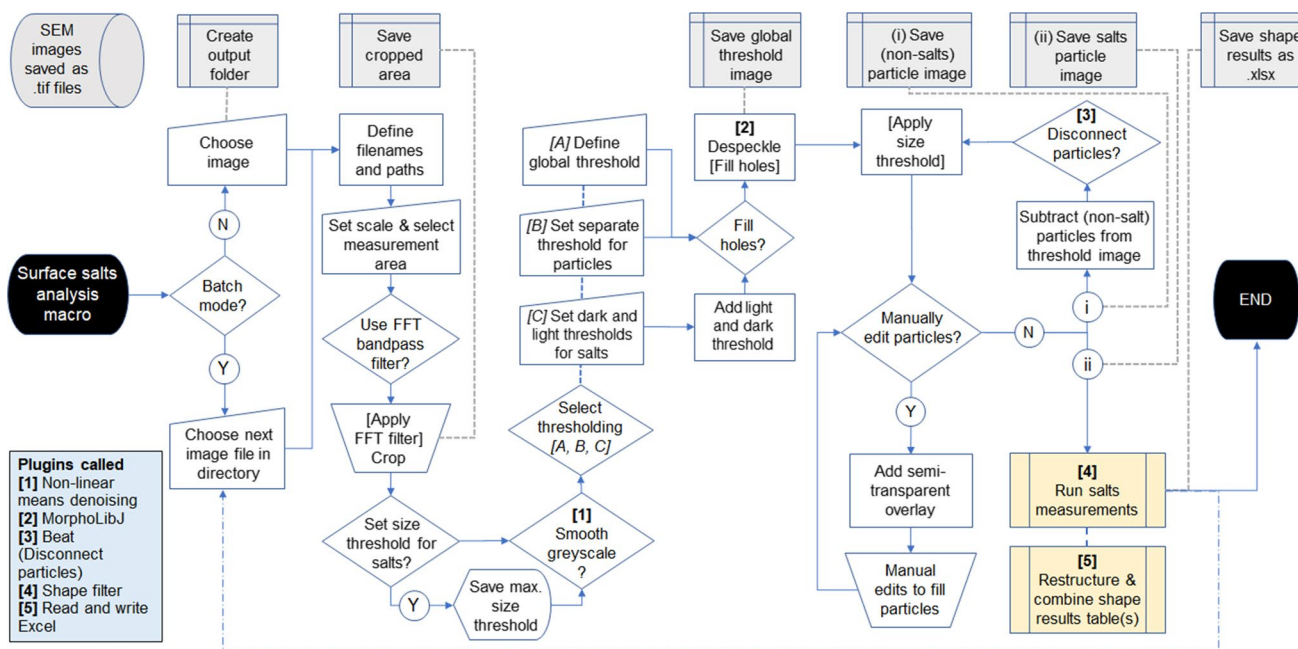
SEM images saved as .tif files

Create output folder

Save cropped area

Save global threshold image

(i) Save (non-salts) particle image

(ii) Save salts particle image

Save shape results as .xlsx

Choose image

Define filenames and paths

[A] Define global threshold

[2] Despeckle [Fill holes]

[Apply size threshold]

[3] Disconnect particles?

N

Set scale & select measurement area

[B] Set separate threshold for particles

Fill holes?

Subtract (non-salt) particles from threshold image

Surface salts analysis macro

Batch mode?

Use FFT bandpass filter?

[C] Set dark and light thresholds for salts

Add light and dark threshold

Manually edit particles?

N

i

END

Y

ii

Choose next image file in directory

[Apply FFT filter] Crop

Select thresholding [A, B, C]

Y

Plugins called
[1] Non-linear means denoising
[2] MorphoLibJ
[3] Beat (Disconnect particles)
[4] Shape filter
[5] Read and write Excel

Set size threshold for salts?

[1] Smooth greyscale ?

Add semi-transparent overlay

[4] Run salts measurements

Y

Save max. size threshold

Manual edits to fill particles

[5] Restructure & combine shape results table(s)